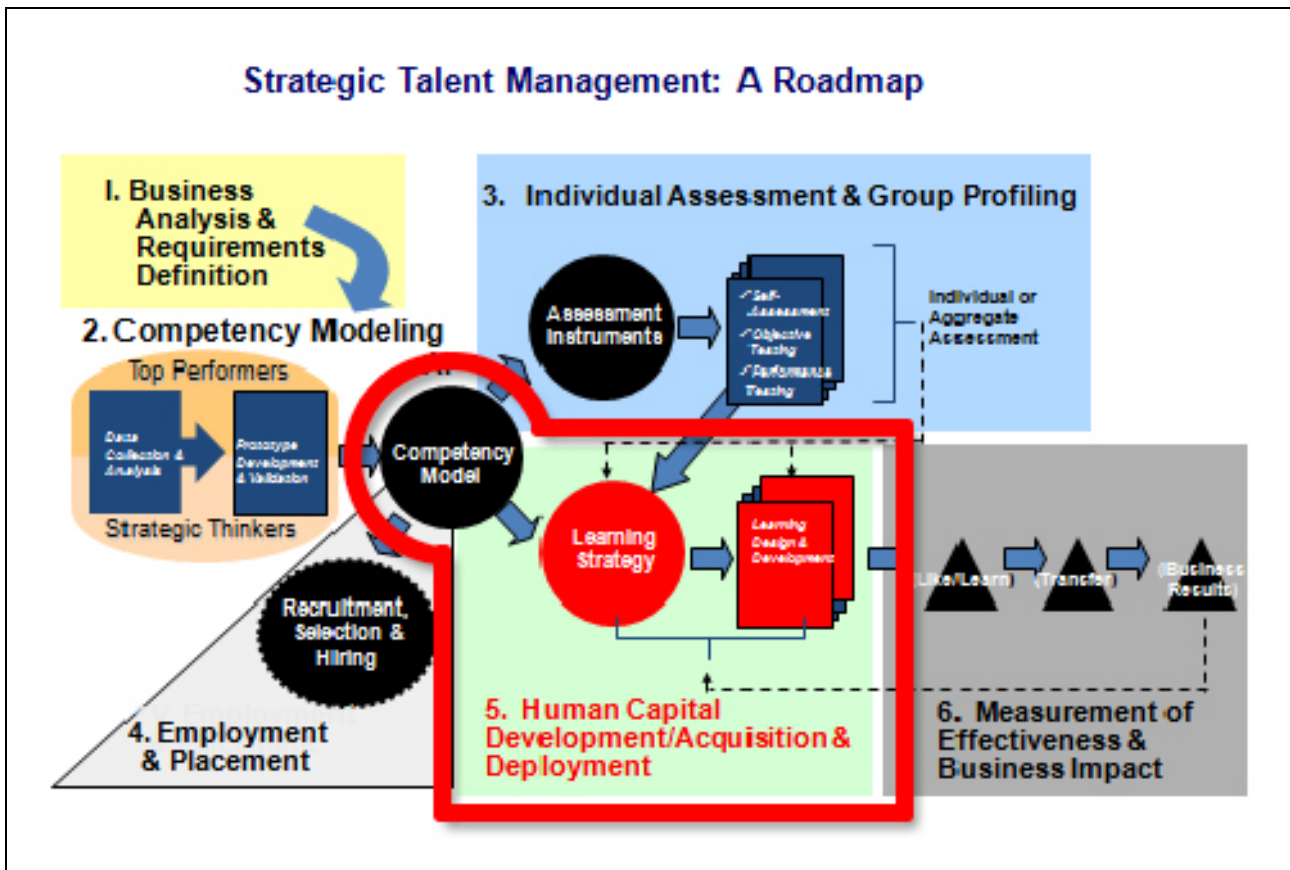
Strategic Talent Management: A Roadmap

I. Business Analysis & Requirements Definition

2. Competency Modeling

Top Performers

Data Collection & Analysis

Prototype Development & Validation

Strategic Thinkers

3. Individual Assessment & Group Profiling

Assessment Instruments

✓Self-Assessment
✓Objective Testing
✓Performance Testing

Individual or Aggregate Assessment

Competency Model

Learning Strategy

Learning Design & Development

(Like/Learn)

(Transfer)

(Business Results)

Recruitment, Selection & Hiring

4. Employment & Placement

5. Human Capital Development/Acquisition & Deployment

6. Measurement of Effectiveness & Business Impact